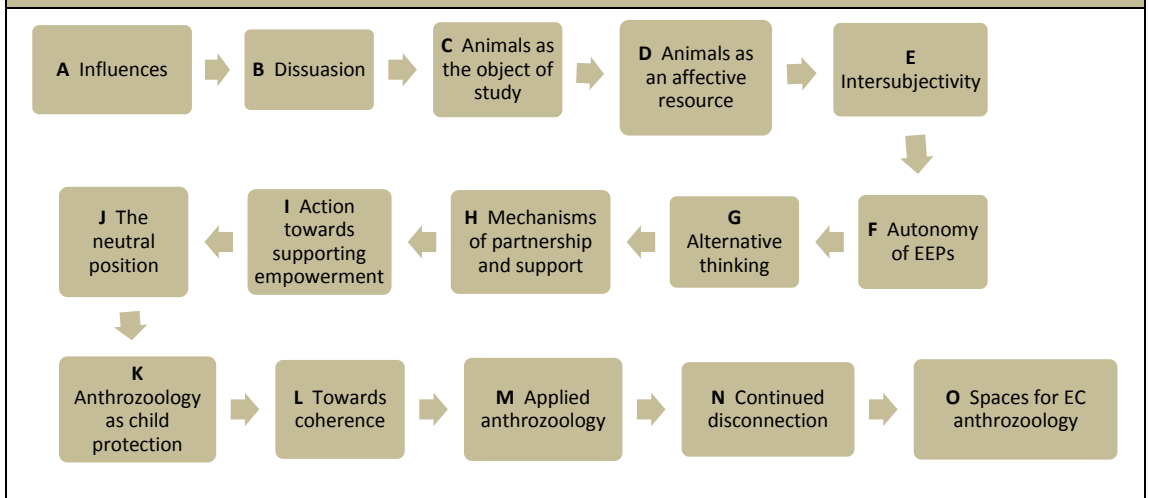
**A** Influences

**B** Dissuasion

**C** Animals as the object of study

**D** Animals as an affective resource

**E** Intersubjectivity

**F** Autonomy of EEPs

**G** Alternative thinking

**H** Mechanisms of partnership and support

**I** Action towards supporting empowerment

**J** The neutral position

**K** Anthrozoology as child protection

**L** Towards coherence

**M** Applied anthrozoology

**N** Continued disconnection

**O** Spaces for EC anthrozoology